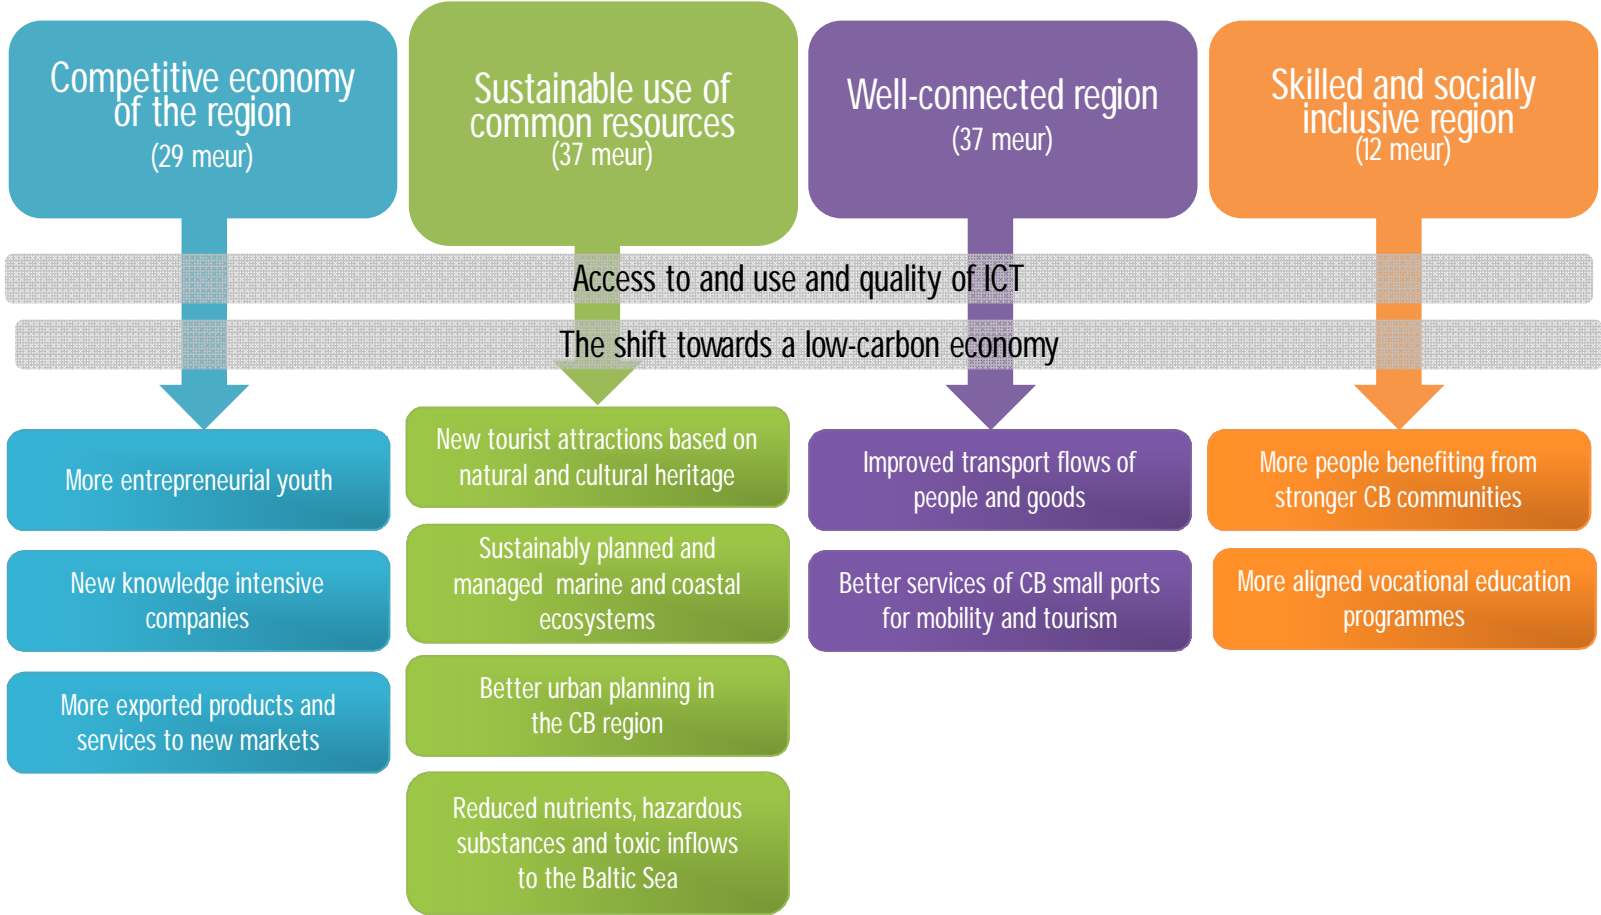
Competitive economy of the region
(29 meur)

Sustainable use of common resources
(37 meur)

Well-connected region
(37 meur)

Skilled and socially inclusive region
(12 meur)

Access to and use and quality of ICT

The shift towards a low-carbon economy

More entrepreneurial youth

New knowledge intensive companies

More exported products and services to new markets

New tourist attractions based on natural and cultural heritage

Sustainably planned and managed marine and coastal ecosystems

Better urban planning in the CB region

Reduced nutrients, hazardous substances and toxic inflows to the Baltic Sea

Improved transport flows of people and goods

Better services of CB small ports for mobility and tourism

More people benefiting from stronger CB communities

More aligned vocational education programmes